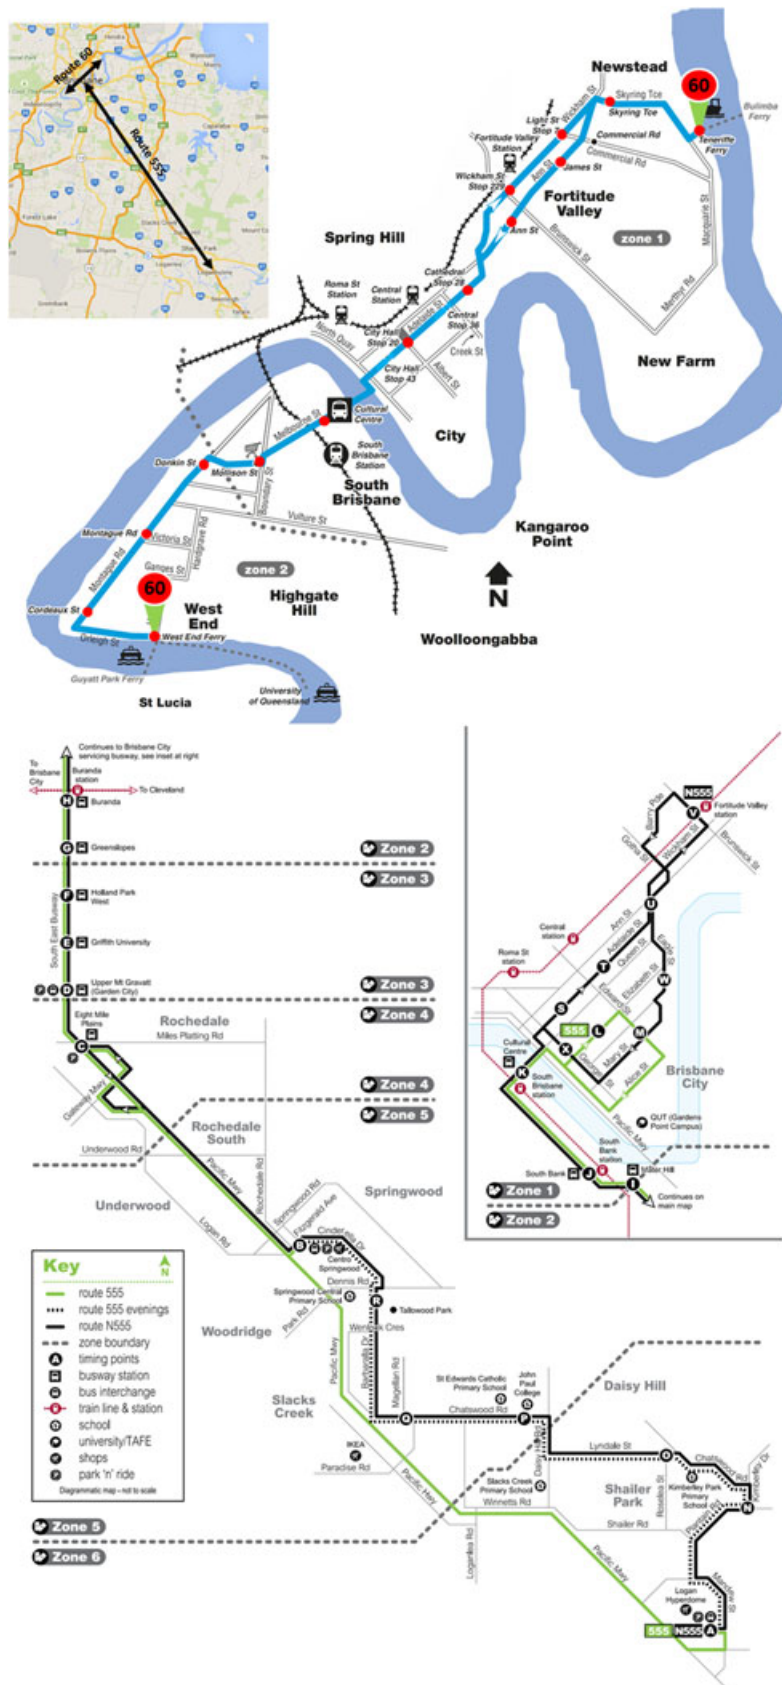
Route 60
Route 555

Newstead
60
Skyring Tce
Skyring Tce
Bulimba Ferry
Light St Stop 3
Wickham St
Commercial Rd
Teneriffe Ferry
Fortitude Valley Station
Commercial Rd
James St
Wickham St Stop 229
Ann St
Fortitude Valley
Ann St
Brunswick St
Macquarie St
zone 1
Spring Hill
Cathedral Stop 28
Roma St Station
Central Station
Adelaide St
Central Stop 36
Merthyr Rd
North Quay
City Hall Stop 20
Creek St
New Farm
City Hall Stop 43
Albert St
Cultural Centre
Melbourne St
City
South Brisbane Station
Donkin St
Mollison St
South Brisbane
Boundary St
Vulture St
Kangaroo Point
Montague Rd
Victoria St
Hardgrave Rd
Montague Rd
Ganges St
zone 2
N
60
Cordeaux St
West End
Highgate Hill
Orleigh St
West End Ferry
Woolloongabba
Guyatt Park Ferry
St Lucia
University of Queensland

Continues to Brisbane City servicing busway, see inset at right
To Brisbane City
Buranda station
To Cleveland
H Buranda
G Greenslopes
Zone 2
Zone 3
F Holland Park West
South East Busway
E Griffith University
D Upper Mt Gravatt (Garden City)
Zone 3
Zone 4
Eight Mile Plains
Rochedale
Miles Platting Rd
C
Gateway Mwy
Zone 4
Zone 5
Rochedale South
Underwood Rd
Pacific Mwy
Rochedale Rd
Springwood
Underwood
Springwood Rd
Fitzgerald Ave
Logan Rd
B
Cinderella Dr
Centro Springwood
Springwood Central Primary School
Dennis Rd
R
Tallowood Park
Park Rd
Woodridge
Wembley Cres
Pacific Mwy
Bardwell Rd
Magellan Rd
Slacks Creek
St Edwards Catholic Primary School
John Paul College
Daisy Hill
Q
P
Chatswood Rd
IKEA
Paradise Rd
Daisy Hill Rd
Lyndale St
O
Chatswood Rd
Slacks Creek Primary School
Winnetts Rd
Pacific Hwy
Shailer Park
Kimberley Park Primary School
Kimberley Dr
N
Rosslyn St
Shailer Rd
Zone 5
Zone 6
Loganlea Rd
Pacific Mwy
Logan Hyperdome
555 N555 A
Mandew St

Key
N
route 555
route 555 evenings
route N555
zone boundary
timing points
busway station
bus interchange
train line & station
school
university/TAFE
shops
park 'n' ride
Diagrammatic map – not to scale

N555
V
Fortitude Valley station
Brunswick St
Gotha St
Wickham St
Barry Pde
U
Ann St
Adelaide St
Eagle St
Central station
T
Queen St
Roma St station
Elizabeth St
W
S
Edward St
555
L
M
Mary St
X
George St
Alice St
Cultural Centre
K
South Brisbane station
Brisbane City
QUT (Gardens Point Campus)
Pacific Mwy
South Bank station
South Bank
J
Mater Hill
I
Zone 1
Continues on main map
Zone 2